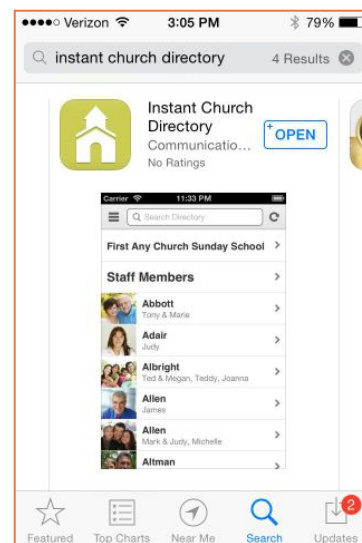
●●●●○ Verizon 3:05 PM 79%

instant church directory 4 Results

Instant Church Directory
Communicatio...
No Ratings

OPEN

Carrier 11:33 PM

Search Directory

First Any Church Sunday School

Staff Members

Abbott
Tony & Marie

Adair
Judy

Albright
Ted & Megan, Teddy, Joanna

Allen
James

Allen
Mark & Judy, Michelle

Altman

Featured Top Charts Near Me Search Updates 2